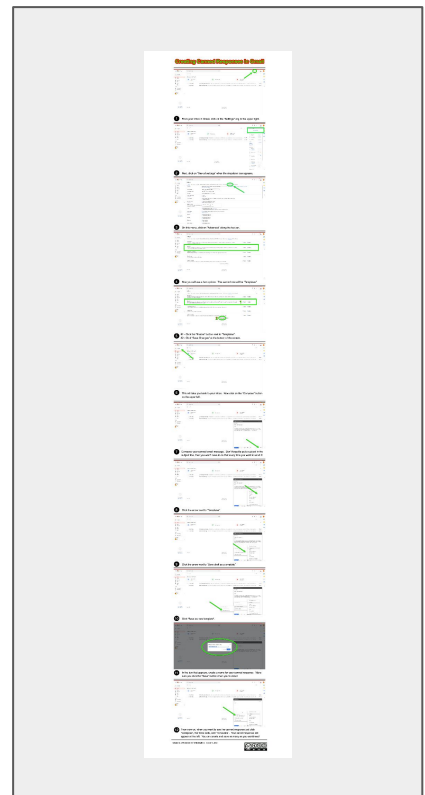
Creating Canned Responses in Gmail

1 From your inbox in Gmail, click on the "Settings" cog in the upper right.

2 Next, click on "See all settings" when the dropdown menu appears.

3 On the menu, click on "Advanced" along the top bar.

4 Next, scroll down a bit to find "Templates" and click "Enable".

5 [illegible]

6 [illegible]

7 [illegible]

8 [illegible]

9 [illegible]

10 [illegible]

11 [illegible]

12 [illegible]

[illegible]